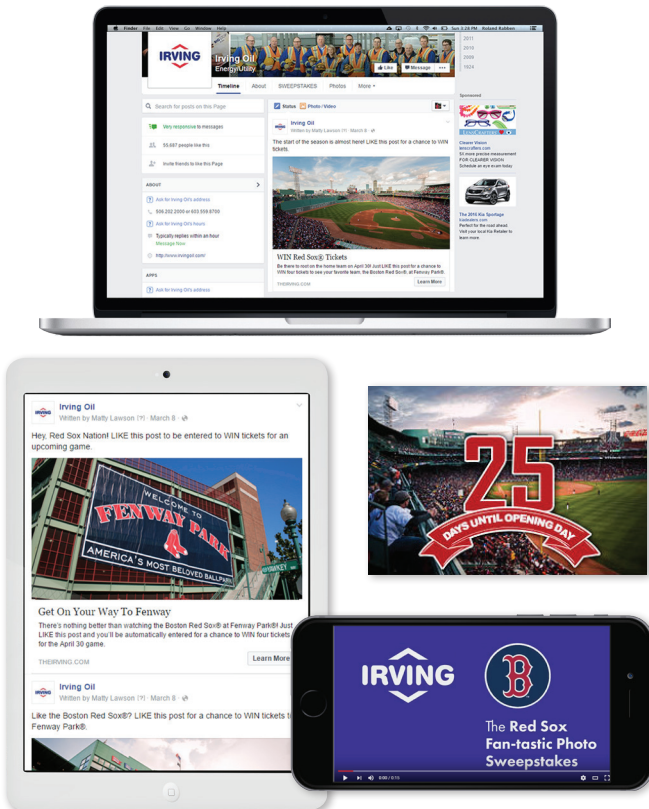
Finder File Edit View Go Window Help

IRVING

Irving Oil
Energy/Utility

Like Message

Timeline About SWEEPSTAKES Photos More

2011
2010
2009
1924

Search for posts on this Page

Very responsive to messages

55,667 people like this

Invite friends to like this Page

ABOUT

Ask for Irving Oil's address

506.202.2000 or 603.559.8700

Ask for Irving Oil's hours

Typically replies within an hour
Message Now

http://www.irvingoil.com/

APPS

Ask for Irving Oil's address

Status Photo / Video

Irving Oil
Written by Matty Lawson · March 8

The start of the season is almost here! LIKE this post for a chance to WIN tickets.

WIN Red Sox® Tickets
Be there to root on the home team on April 30! Just LIKE this post for a chance to WIN four tickets to see your favorite team, the Boston Red Sox®, at Fenway Park®.

THEIRVING.COM

Learn More

Sponsored

Clearer Vision
Get more precise measurement FOR CLEARER VISION Schedule an eye exam today.

The 2016 Kia Sportage
Perfect for the road ahead. Visit your local Kia Retailer to learn more.

Irving Oil
Written by Matty Lawson · March 8

Hey, Red Sox Nation! LIKE this post to be entered to WIN tickets for an upcoming game.

WELCOME TO
FENWAY PARK
AMERICA'S MOST BELOVED BALLPARK

Get On Your Way To Fenway
There's nothing better than watching the Boston Red Sox® at Fenway Park®! Just LIKE this post and you'll be automatically entered for a chance to WIN four tickets for the April 30 game.

THEIRVING.COM

Learn More

Irving Oil
Written by Matty Lawson · March 8

Like the Boston Red Sox®? LIKE this post for a chance to WIN tickets to Fenway Park®.

25
DAYS UNTIL OPENING DAY

IRVING

The Red Sox Fan-tastic Photo Sweepstakes

0:00 / 0:15